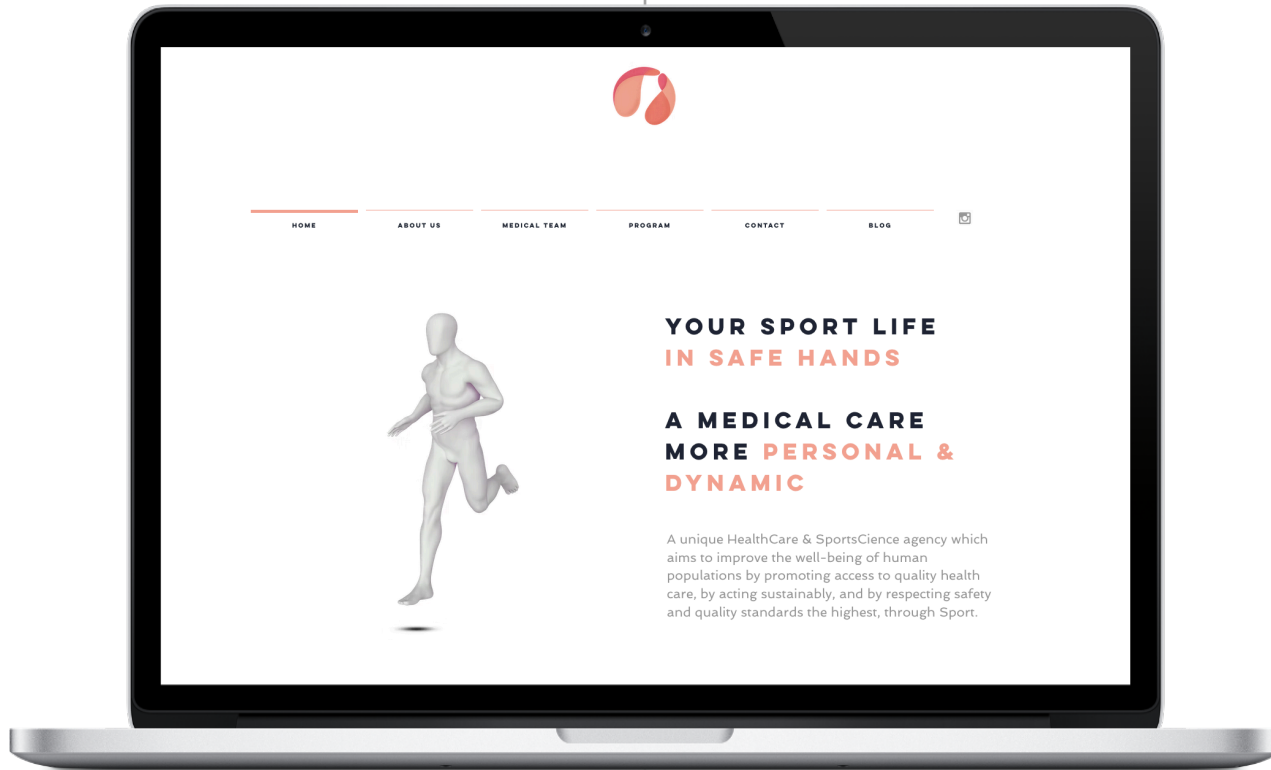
HOME ABOUT US MEDICAL TEAM PROGRAM CONTACT BLOG

YOUR SPORT LIFE
IN SAFE HANDS

A MEDICAL CARE
MORE PERSONAL &
DYNAMIC

A unique HealthCare & SportsCience agency which aims to improve the well-being of human populations by promoting access to quality health care, by acting sustainably, and by respecting safety and quality standards the highest, through Sport.